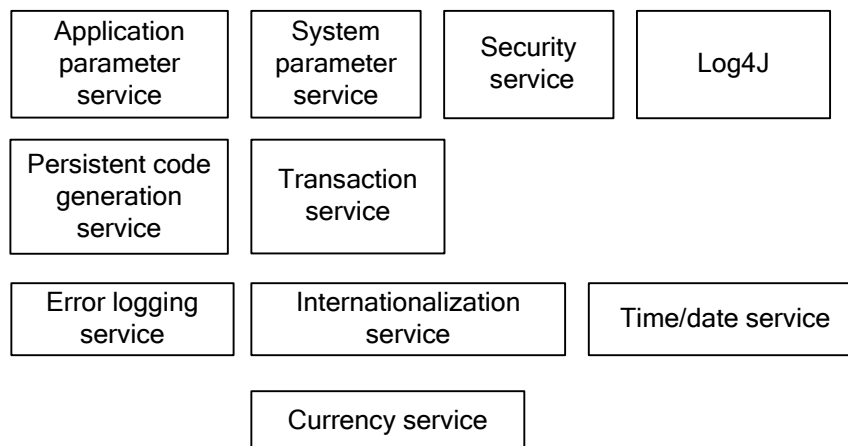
Application parameter service

System parameter service

Security service

Log4J

Persistent code generation service

Transaction service

Error logging service

Internationalization service

Time/date service

Currency service